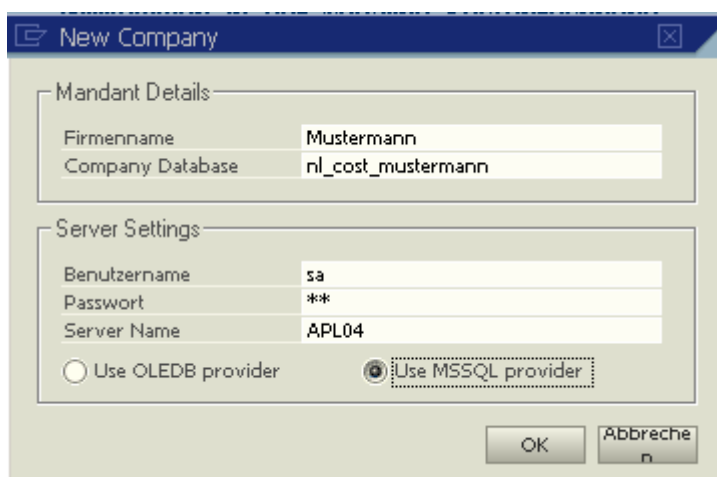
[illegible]

New Company

Mandant Details

| Firmenname | Mustermann |
|---|---|
| Company Database | nl_cost_mustermann |

Server Settings

| Benutzername | sa |
|---|---|
| Passwort | ** |
| Server Name | APL04 |

Use OLEDB provider

Use MSSQL provider

OK

Abbrechen